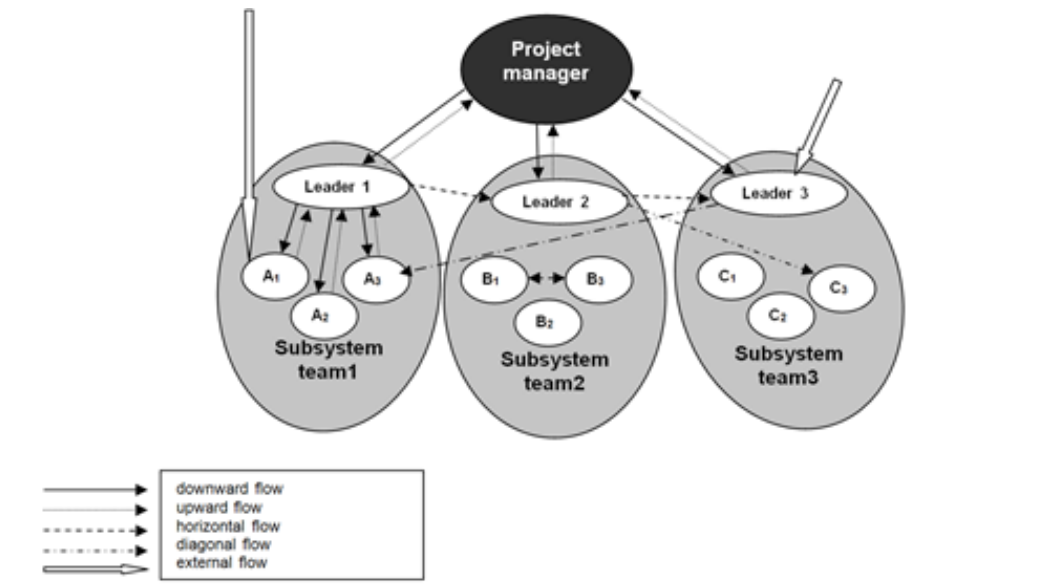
Project manager

Leader 1

Leader 2

Leader 3

$A_1$

$A_2$

$A_3$

Subsystem team1

$B_1$

$B_3$

$B_2$

Subsystem team2

$C_1$

$C_2$

$C_3$

Subsystem team3

downward flow
upward flow
horizontal flow
diagonal flow
external flow